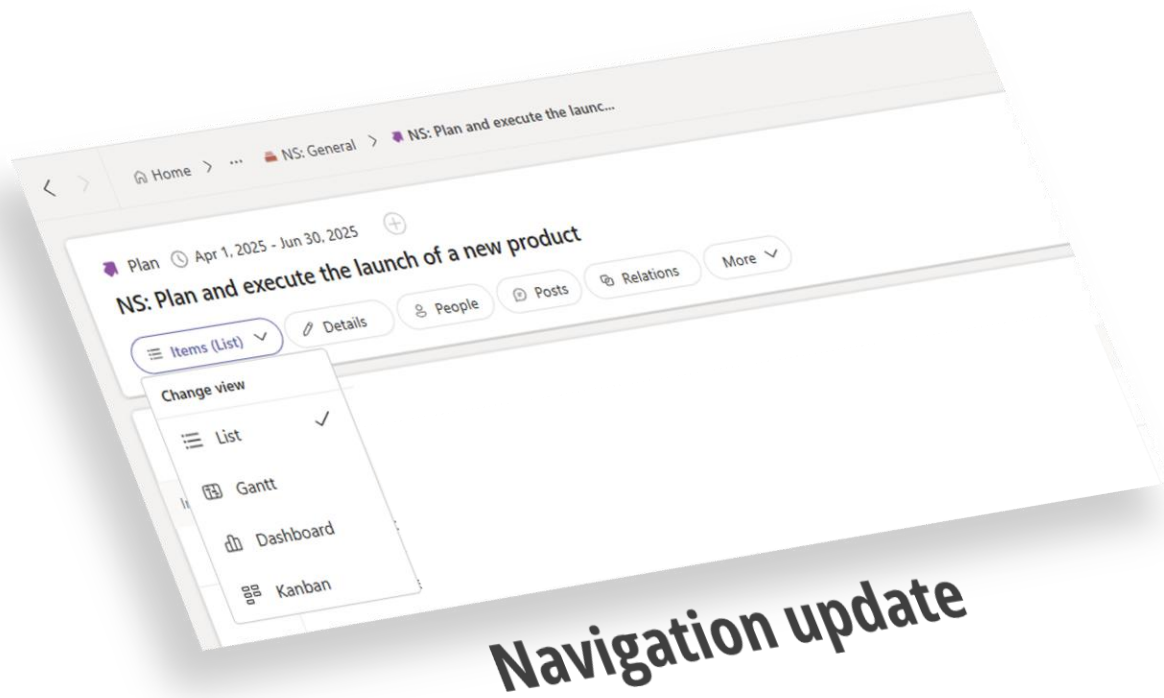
Home > ··· NS: General > NS: Plan and execute the launc...

Plan Apr 1, 2025 - Jun 30, 2025

NS: Plan and execute the launch of a new product

Items (List) Details People Posts Relations More

Change view

List

Gantt

Dashboard

Kanban

Navigation update